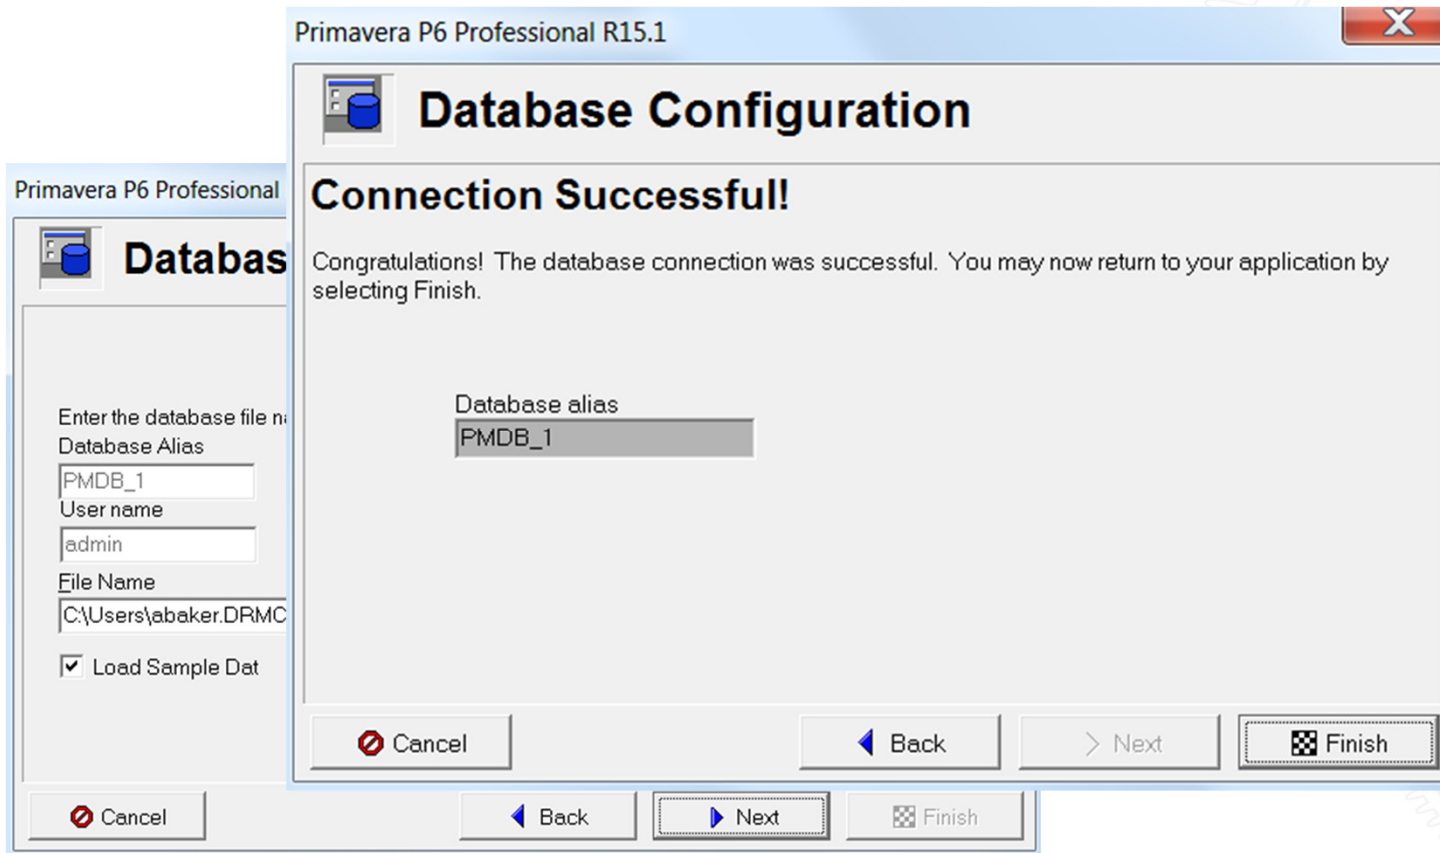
Primavera P6 Professional R15.1

Database Configuration

Connection Successful!

Congratulations! The database connection was successful. You may now return to your application by selecting Finish.

Database alias
PMDB_1

Cancel
Back
Next
Finish

Primavera P6 Professional

Databas

Enter the database file n
Database Alias
PMDB_1
User name
admin
File Name
C:\Users\abaker.DRMC
Load Sample Dat

Cancel
Back
Next
Finish